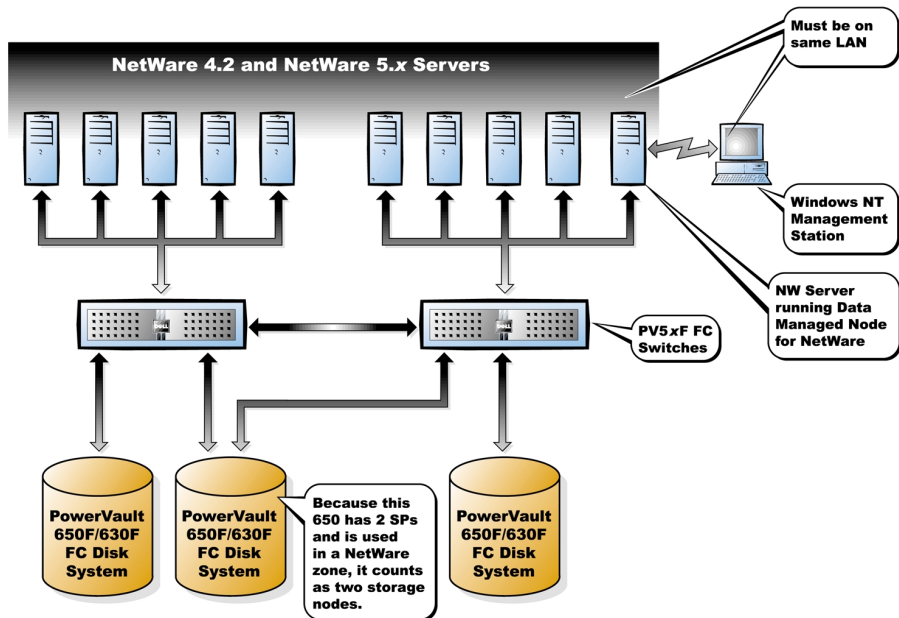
NetWare 4.2 and NetWare 5.*x* Servers

Must be on same LAN

Windows NT Management Station

NW Server running Data Managed Node for NetWare

PV5*x*F FC Switches

PowerVault 650F/630F FC Disk System

PowerVault 650F/630F FC Disk System

Because this 650 has 2 SPs and is used in a NetWare zone, it counts as two storage nodes.

PowerVault 650F/630F FC Disk System